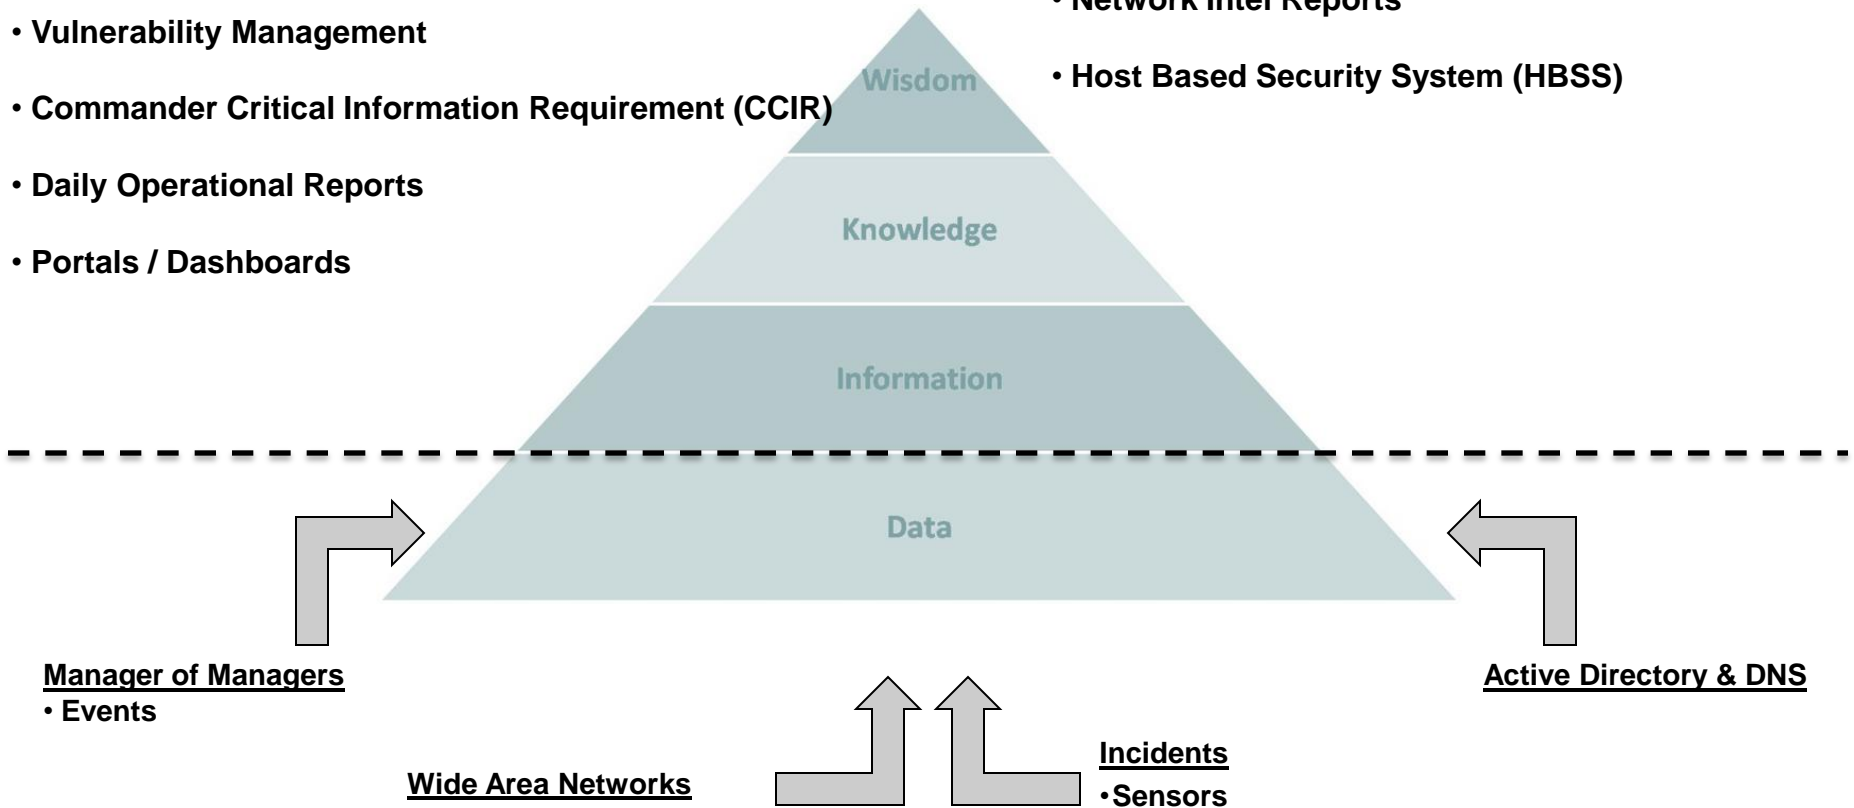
• Vulnerability Management

• Commander Critical Information Requirement (CCIR)

• Daily Operational Reports

• Portals / Dashboards

• Network Intel Reports

• Host Based Security System (HBSS)

Wisdom

Knowledge

Information

Data

Manager of Managers
• Events

Active Directory & DNS

Wide Area Networks

Incidents
•Sensors